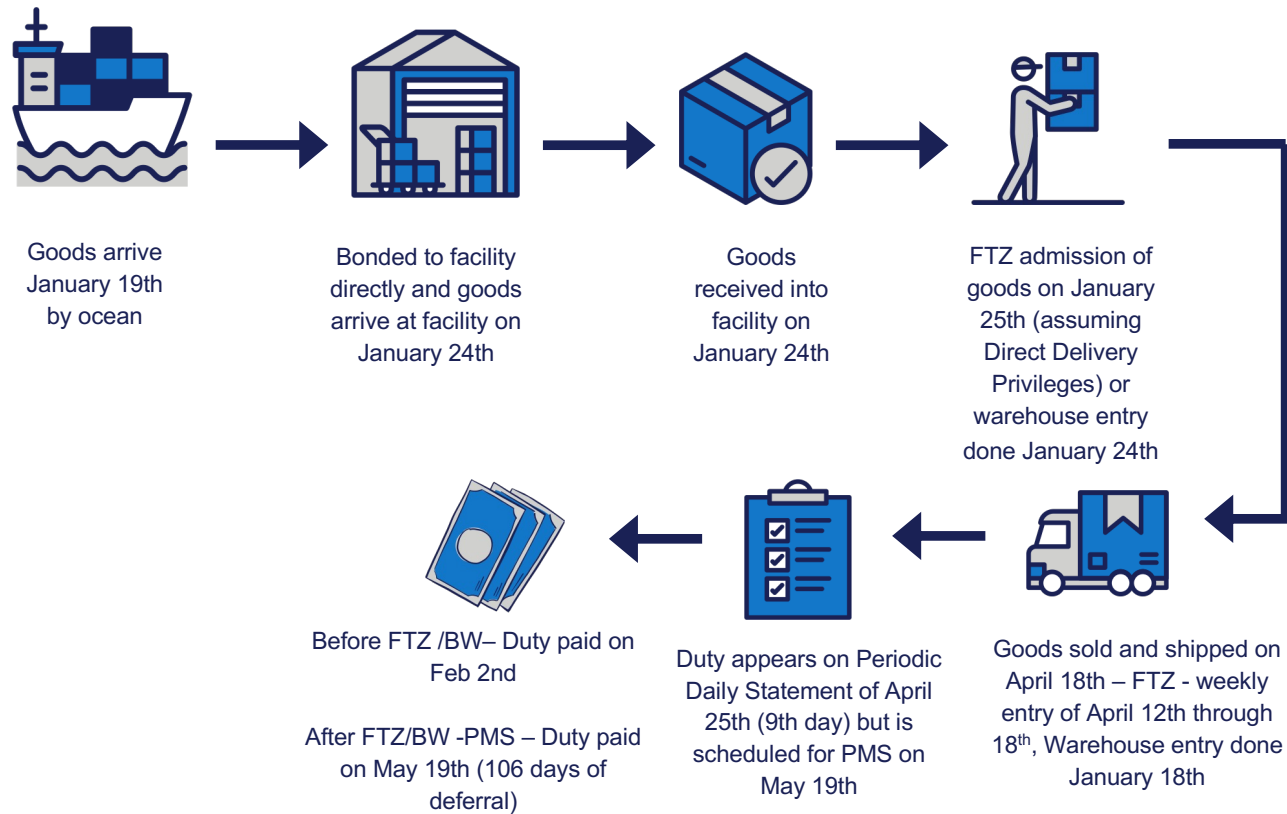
Goods arrive January 19th by ocean

Bonded to facility directly and goods arrive at facility on January 24th

Goods received into facility on January 24th

FTZ admission of goods on January 25th (assuming Direct Delivery Privileges) or warehouse entry done January 24th

Goods sold and shipped on April 18th – FTZ - weekly entry of April 12th through 18$^{th}$, Warehouse entry done January 18th

Duty appears on Periodic Daily Statement of April 25th (9th day) but is scheduled for PMS on May 19th

Before FTZ /BW– Duty paid on Feb 2nd

After FTZ/BW -PMS – Duty paid on May 19th (106 days of deferral)